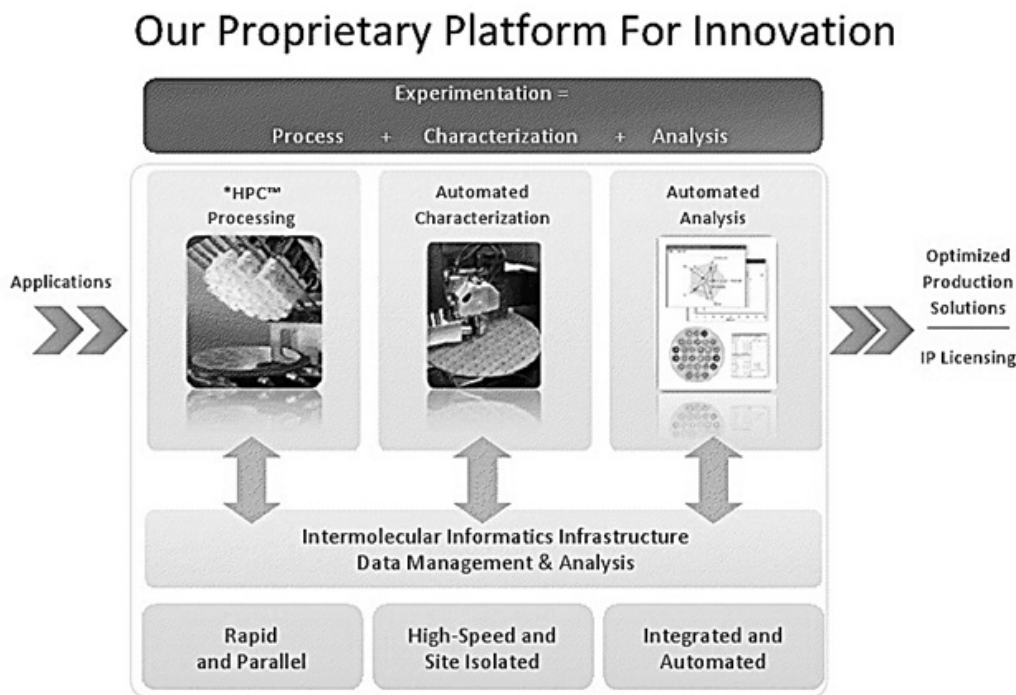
Our Proprietary Platform For Innovation

Experimentation =
Process + Characterization + Analysis

*HPC™ Processing

Automated Characterization

Automated Analysis

Applications

Optimized Production Solutions

IP Licensing

Intermolecular Informatics Infrastructure
Data Management & Analysis

Rapid and Parallel

High-Speed and Site Isolated

Integrated and Automated